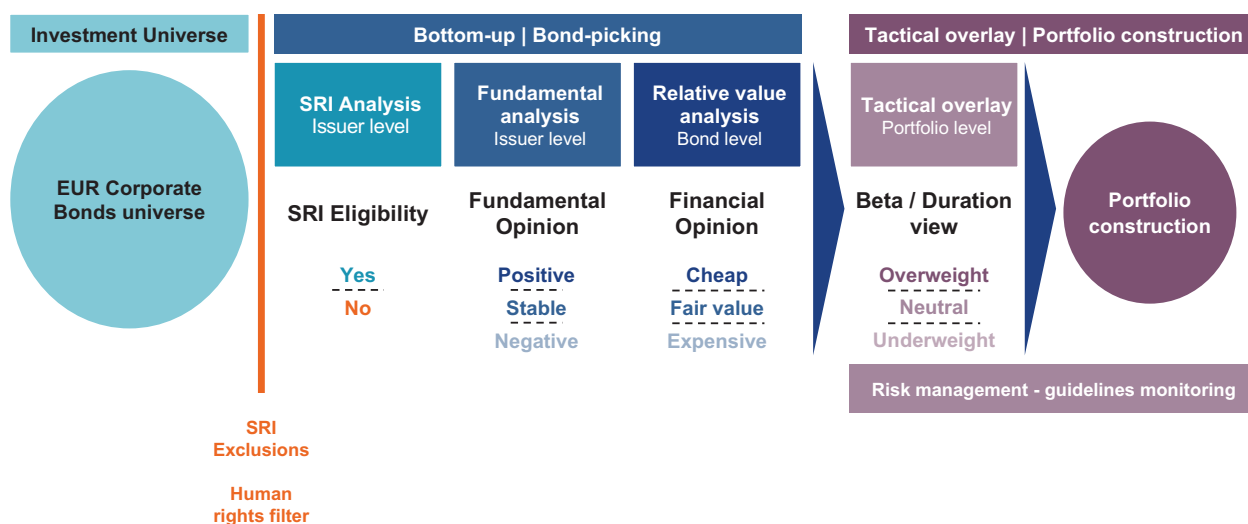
Investment Universe

EUR Corporate Bonds universe

SRI Exclusions

Human rights filter

Bottom-up | Bond-picking

SRI Analysis
Issuer level

SRI Eligibility

Yes
No

Fundamental analysis
Issuer level

Fundamental Opinion

Positive
Stable
Negative

Relative value analysis
Bond level

Financial Opinion

Cheap
Fair value
Expensive

Tactical overlay | Portfolio construction

Tactical overlay
Portfolio level

Beta / Duration view

Overweight
Neutral
Underweight

Portfolio construction

Risk management - guidelines monitoring